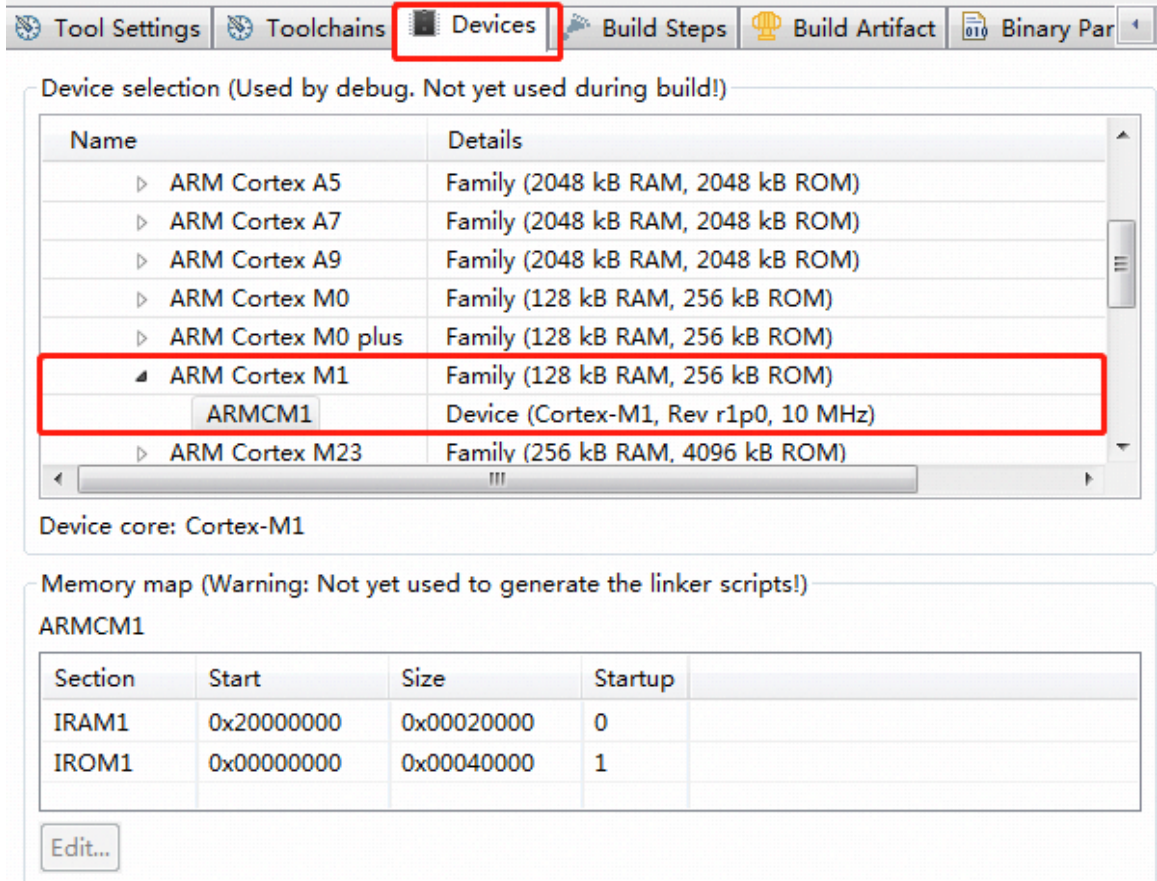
Tool Settings | Toolchains | Devices | Build Steps | Build Artifact | Binary Par

Device selection (Used by debug. Not yet used during build!)

| Name | Details |
|---|---|
| ARM Cortex A5 | Family (2048 kB RAM, 2048 kB ROM) |
| ARM Cortex A7 | Family (2048 kB RAM, 2048 kB ROM) |
| ARM Cortex A9 | Family (2048 kB RAM, 2048 kB ROM) |
| ARM Cortex M0 | Family (128 kB RAM, 256 kB ROM) |
| ARM Cortex M0 plus | Family (128 kB RAM, 256 kB ROM) |
| ARM Cortex M1 | Family (128 kB RAM, 256 kB ROM) |
| ARMCM1 | Device (Cortex-M1, Rev r1p0, 10 MHz) |
| ARM Cortex M23 | Family (256 kB RAM, 4096 kB ROM) |

Device core: Cortex-M1

Memory map (Warning: Not yet used to generate the linker scripts!)

ARMCM1

| Section | Start | Size | Startup |
|---|---|---|---|
| IRAM1 | 0x20000000 | 0x00020000 | 0 |
| IROM1 | 0x00000000 | 0x00040000 | 1 |

Edit...